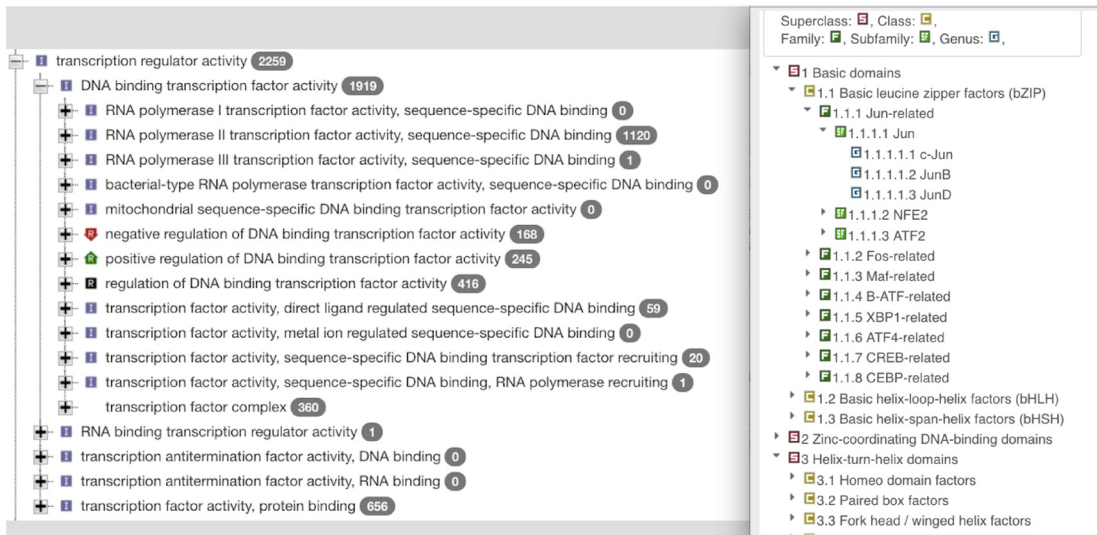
transcription regulator activity 2259
DNA binding transcription factor activity 1919
RNA polymerase I transcription factor activity, sequence-specific DNA binding 0
RNA polymerase II transcription factor activity, sequence-specific DNA binding 1120
RNA polymerase III transcription factor activity, sequence-specific DNA binding 1
bacterial-type RNA polymerase transcription factor activity, sequence-specific DNA binding 0
mitochondrial sequence-specific DNA binding transcription factor activity 0
negative regulation of DNA binding transcription factor activity 168
positive regulation of DNA binding transcription factor activity 245
regulation of DNA binding transcription factor activity 416
transcription factor activity, direct ligand regulated sequence-specific DNA binding 59
transcription factor activity, metal ion regulated sequence-specific DNA binding 0
transcription factor activity, sequence-specific DNA binding transcription factor recruiting 20
transcription factor activity, sequence-specific DNA binding, RNA polymerase recruiting 1
transcription factor complex 360
RNA binding transcription regulator activity 1
transcription antitermination factor activity, DNA binding 0
transcription antitermination factor activity, RNA binding 0
transcription factor activity, protein binding 656

Superclass: S, Class: C, Family: F, Subfamily: SF, Genus: G,

1 Basic domains
1.1 Basic leucine zipper factors (bZIP)
1.1.1 Jun-related
1.1.1.1 Jun
1.1.1.1.1 c-Jun
1.1.1.1.2 JunB
1.1.1.1.3 JunD
1.1.1.2 NFE2
1.1.1.3 ATF2
1.1.2 Fos-related
1.1.3 Maf-related
1.1.4 B-ATF-related
1.1.5 XBP1-related
1.1.6 ATF4-related
1.1.7 CREB-related
1.1.8 CEBP-related
1.2 Basic helix-loop-helix factors (bHLH)
1.3 Basic helix-span-helix factors (bHSH)
2 Zinc-coordinating DNA-binding domains
3 Helix-turn-helix domains
3.1 Homeo domain factors
3.2 Paired box factors
3.3 Fork head / winged helix factors